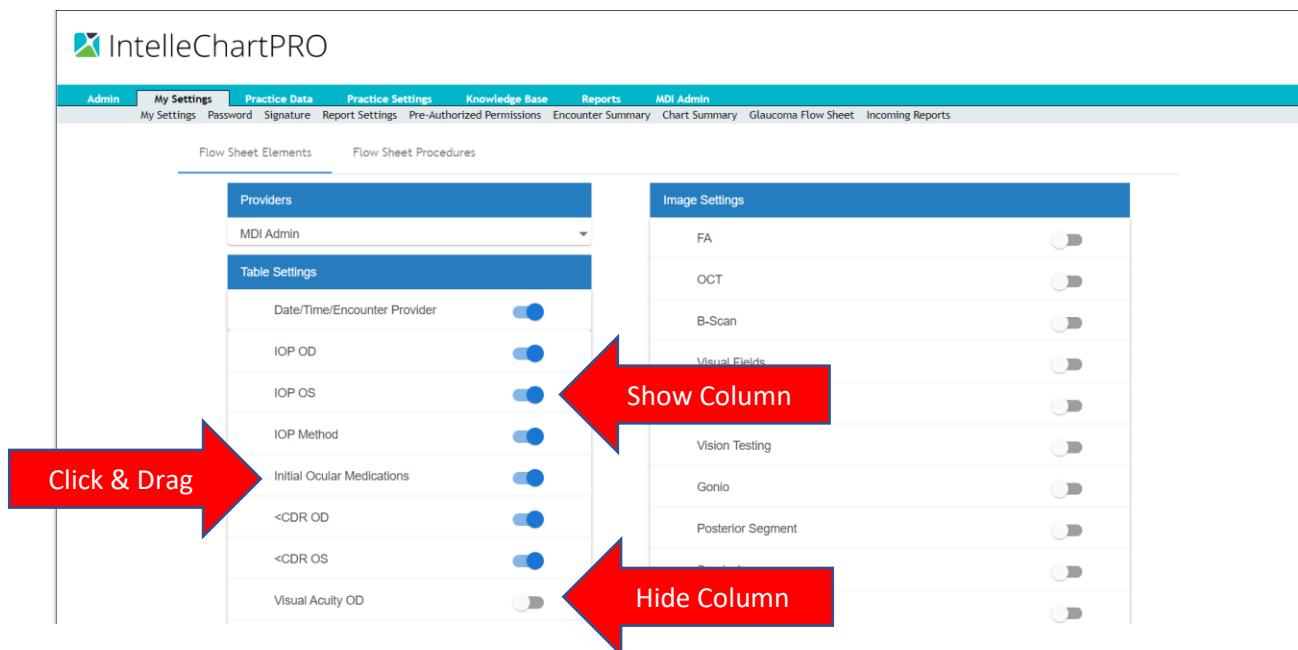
IntelleChartPRO

Admin My Settings Practice Data Practice Settings Knowledge Base Reports MDI Admin

My Settings Password Signature Report Settings Pre-Authorized Permissions Encounter Summary Chart Summary Glaucoma Flow Sheet Incoming Reports

Flow Sheet Elements Flow Sheet Procedures

Providers

MDI Admin

Table Settings

Date/Time/Encounter Provider

IOP OD

IOP OS

IOP Method

Initial Ocular Medications

<CDR OD

<CDR OS

Visual Acuity OD

Image Settings

FA

OCT

B-Scan

Visual Fields

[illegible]

Vision Testing

Gonio

Posterior Segment

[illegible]

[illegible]

Show Column

Click & Drag

Hide Column